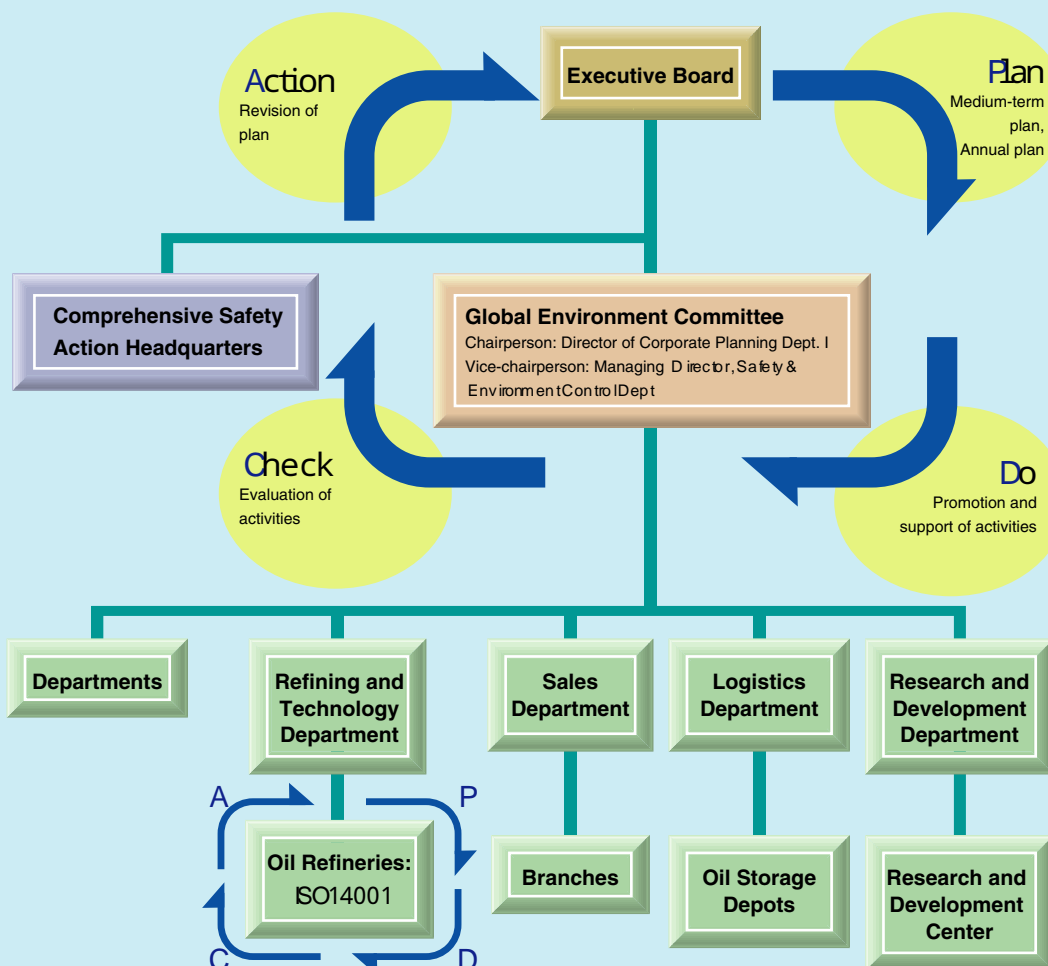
Executive Board

Action
Revision of plan

Plan
Medium-term plan, Annual plan

Comprehensive Safety Action Headquarters

Global Environment Committee
Chairperson: Director of Corporate Planning Dept. I
Vice-chairperson: Managing Director, Safety & Environment Control Dept

Check
Evaluation of activities

Do
Promotion and support of activities

Departments

Refining and Technology Department

Sales Department

Logistics Department

Research and Development Department

A

P

Oil Refineries: ISO14001

C

D

Branches

Oil Storage Depots

Research and Development Center